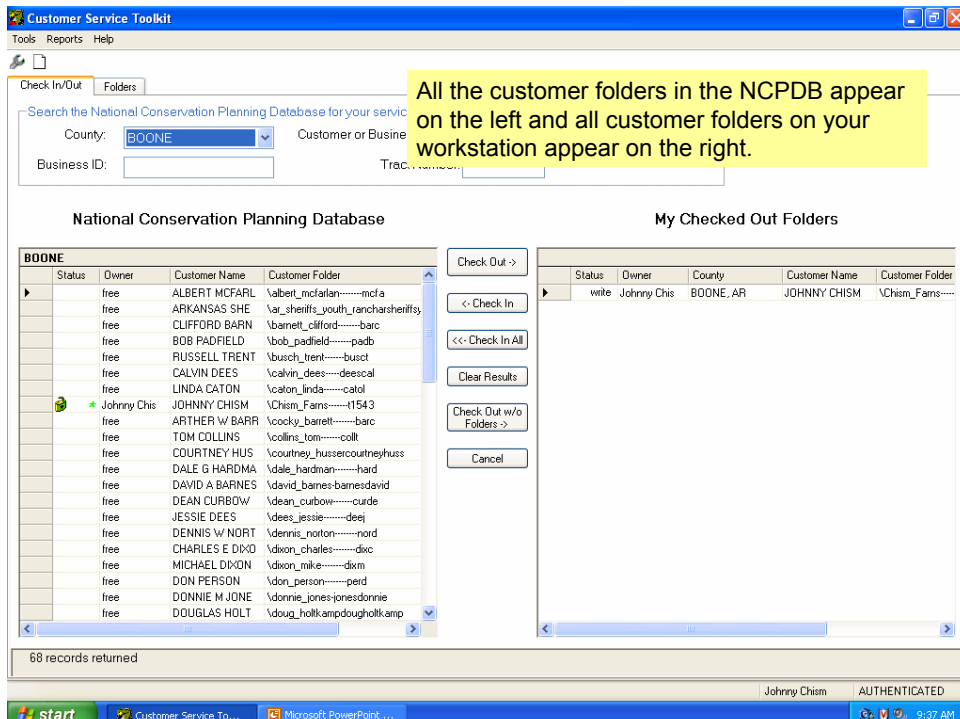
Customer Service Toolkit

Tools Reports Help

Check In/Out Folders

Search the National Conservation Planning Database for your servic

County: BOONE

Customer or Busine

Business ID:

Track Number:

All the customer folders in the NCPDB appear on the left and all customer folders on your workstation appear on the right.

National Conservation Planning Database

My Checked Out Folders

BOONE

| Status | Owner | Customer Name | Customer Folder |
|---|---|---|---|
| | free | ALBERT MCFARL | \albert_mcfarlan-------mcfa |
| | free | ARKANSAS SHE | \ar_sheriffs_youth_rancharsheriffsy |
| | free | CLIFFORD BARN | \barnett_clifford-------barc |
| | free | BOB PADFIELD | \bob_padfield-------padb |
| | free | RUSSELL TRENT | \busch_trent------busct |
| | free | CALVIN DEES | \calvin_dees-----deescal |
| | free | LINDA CATON | \caton_linda------catol |
| * | Johnny Chis | JOHNNY CHISM | \Chism_Farns------t1543 |
| | free | ARTHER W BARR | \cocky_barrett-------barc |
| | free | TOM COLLINS | \collins_tom------collt |
| | free | COURTNEY HUS | \courtney_hussercourtneyhuss |
| | free | DALE G HARDMA | \dale_hardman-------hard |
| | free | DAVID A BARNES | \david_barnes-barnesdavid |
| | free | DEAN CURBOW | \dean_curbow------curde |
| | free | JESSIE DEES | \dees_jessie-------deej |
| | free | DENNIS W NORT | \dennis_norton-------nord |
| | free | CHARLES E DIXO | \dixon_charles-------dixc |
| | free | MICHAEL DIXON | \dixon_mike-------dixm |
| | free | DON PERSON | \don_person-------perd |
| | free | DONNIE M JONE | \donnie_jones-jonesdonnie |
| | free | DOUGLAS HOLT | \doug_holtkampdougholtkamp |

Check Out ->

<- Check In

<<- Check In All

Clear Results

Check Out w/o Folders ->

Cancel

| Status | Owner | County | Customer Name | Customer Folder |
|---|---|---|---|---|
| write | Johnny Chis | BOONE, AR | JOHNNY CHISM | \Chism_Farns---- |

68 records returned

Johnny Chism AUTHENTICATED

start Customer Service To... Microsoft PowerPoint ... 9:37 AM